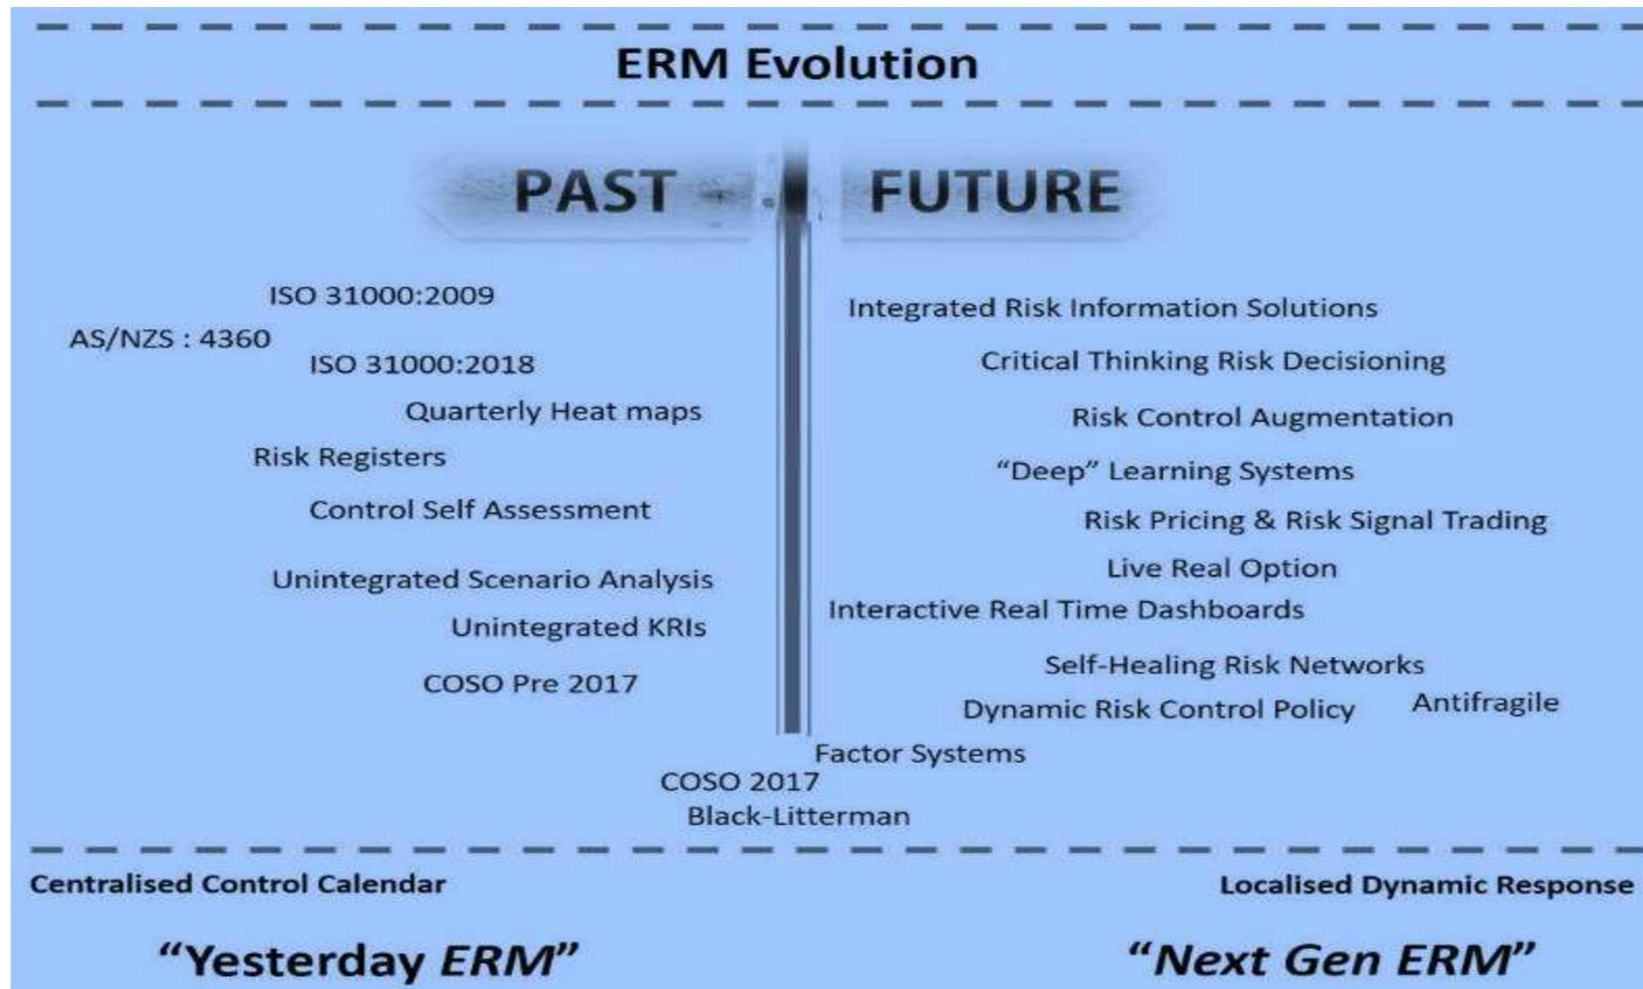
ERM Evolution

PAST

FUTURE

ISO 31000:2009
AS/NZS : 4360
ISO 31000:2018
Quarterly Heat maps
Risk Registers
Control Self Assessment
Unintegrated Scenario Analysis
Unintegrated KRIs
COSO Pre 2017

Integrated Risk Information Solutions
Critical Thinking Risk Decisioning
Risk Control Augmentation
"Deep" Learning Systems
Risk Pricing & Risk Signal Trading
Live Real Option
Interactive Real Time Dashboards
Self-Healing Risk Networks
Dynamic Risk Control Policy
Antifragile

Factor Systems
COSO 2017
Black-Litterman

Centralised Control Calendar

Localised Dynamic Response

"Yesterday ERM"

"Next Gen ERM"